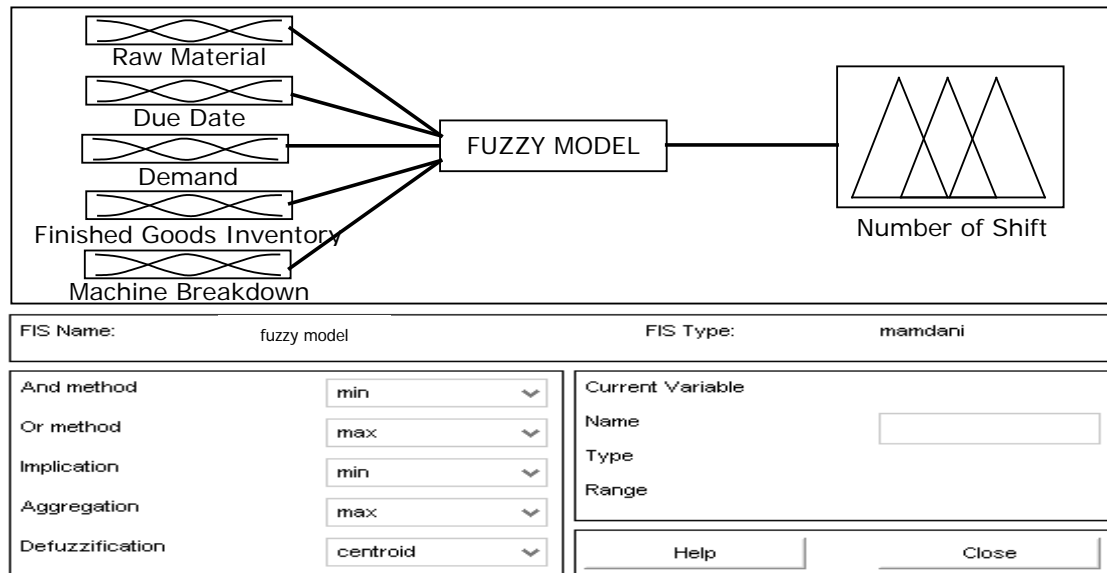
Raw Material

Due Date

Demand

Finished Goods Inventory

Machine Breakdown

FUZZY MODEL

Number of Shift

FIS Name: fuzzy model

FIS Type: mamdani

And method min

Or method max

Implication min

Aggregation max

Defuzzification centroid

Current Variable

Name

Type

Range

Help

Close